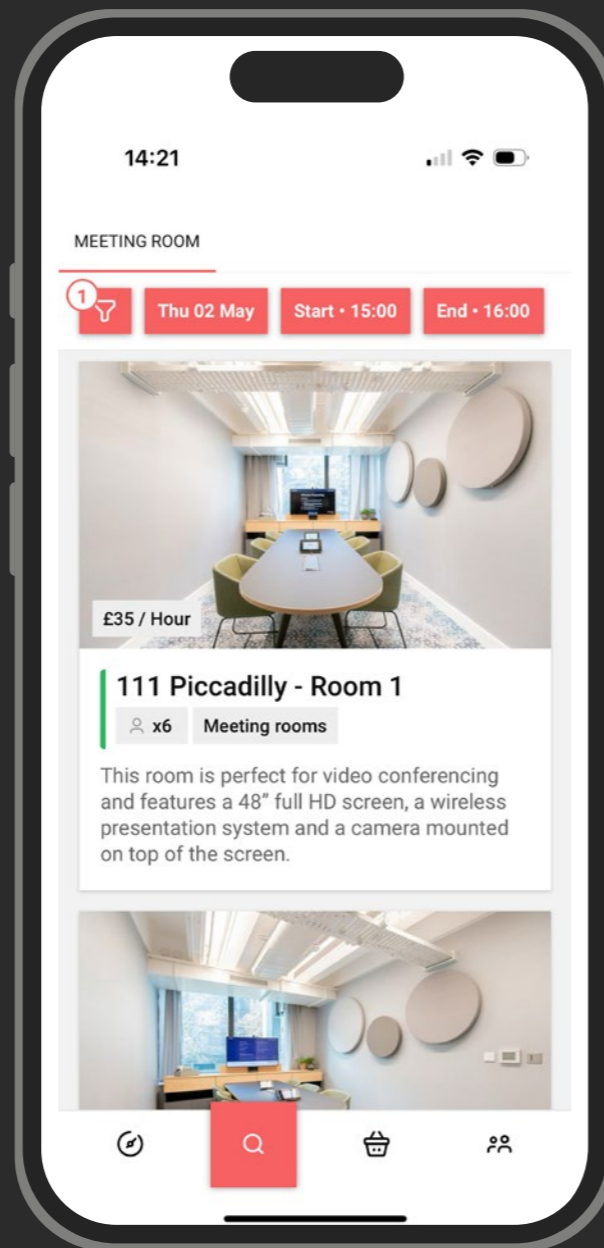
14:21

MEETING ROOM

1 Thu 02 May Start • 15:00 End • 16:00

£35 / Hour

111 Piccadilly - Room 1

x6 Meeting rooms

This room is perfect for video conferencing and features a 48" full HD screen, a wireless presentation system and a camera mounted on top of the screen.